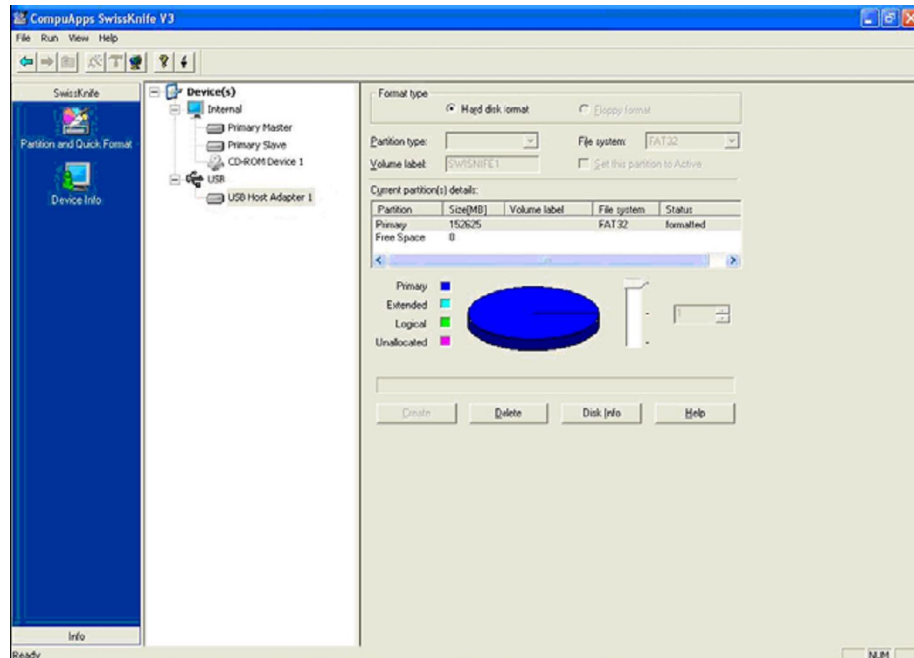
CompuApps SwissKnife V3

File Run View Help

SwissKnife

Partition and Quick Format

Device Info

Info

Device(s)
Internal
Primary Master
Primary Slave
CD-ROM Device 1
USB
USB Host Adapter 1

Format type
Hard disk format
Floppy format

Partition type:
File system: FAT32
Volume label: SWISNIFE1
Set this partition to Active

Current partition(s) details:

| Partition | Size[MB] | Volume label | File system | Status |
|---|---|---|---|---|
| Primary | 152625 | | FAT32 | formatted |
| Free Space | 0 | | | |

Primary
Extended
Logical
Unallocated

1

Create
Delete
Disk Info
Help

Ready
NUM